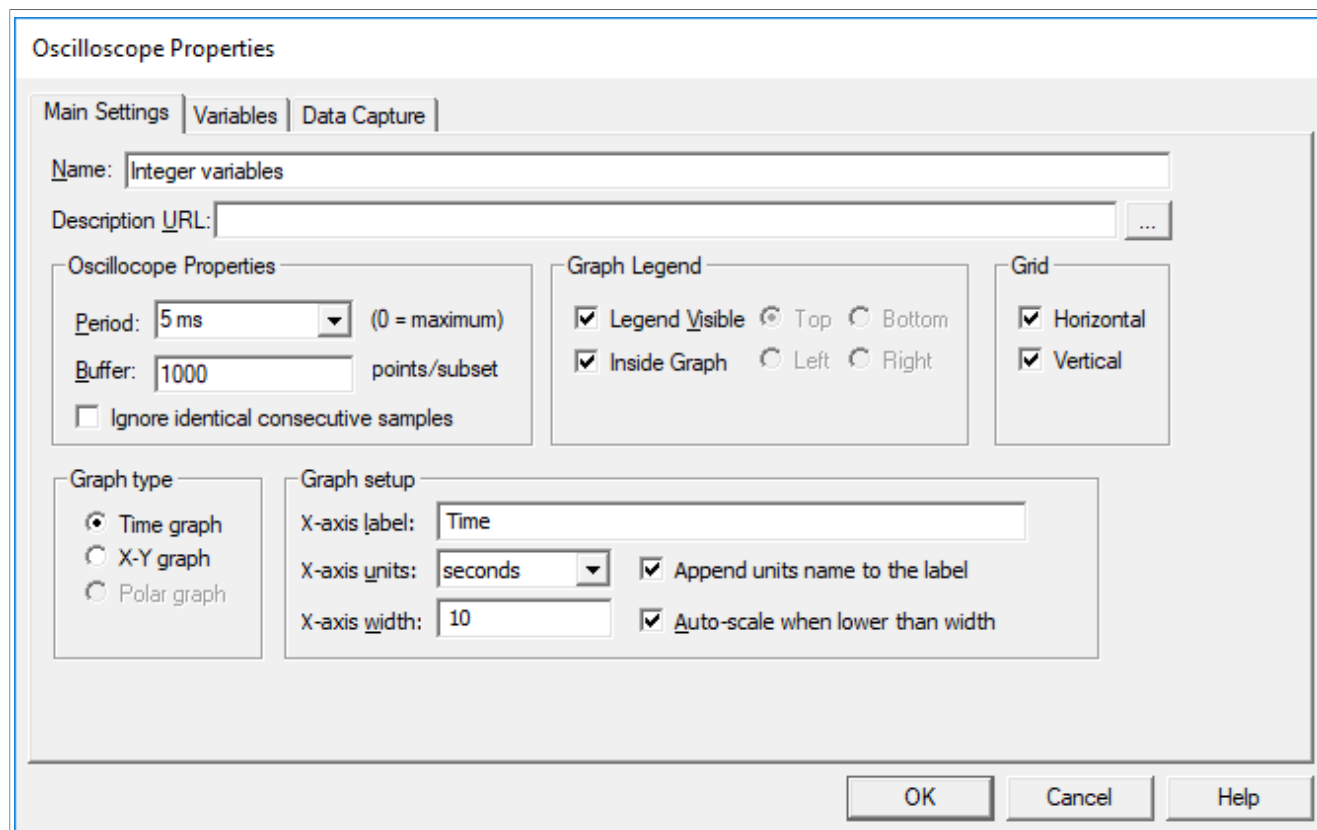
Oscilloscope Properties

Main Settings | Variables | Data Capture

Name: Integer variables

Description URL: ...

Oscillocope Properties

Period: 5 ms (0 = maximum)

Buffer: 1000 points/subset

Ignore identical consecutive samples

Graph Legend

Legend Visible Top Bottom

Inside Graph Left Right

Grid

Horizontal

Vertical

Graph type

Time graph

X-Y graph

Polar graph

Graph setup

X-axis label: Time

X-axis units: seconds

Append units name to the label

X-axis width: 10

Auto-scale when lower than width

OK Cancel Help